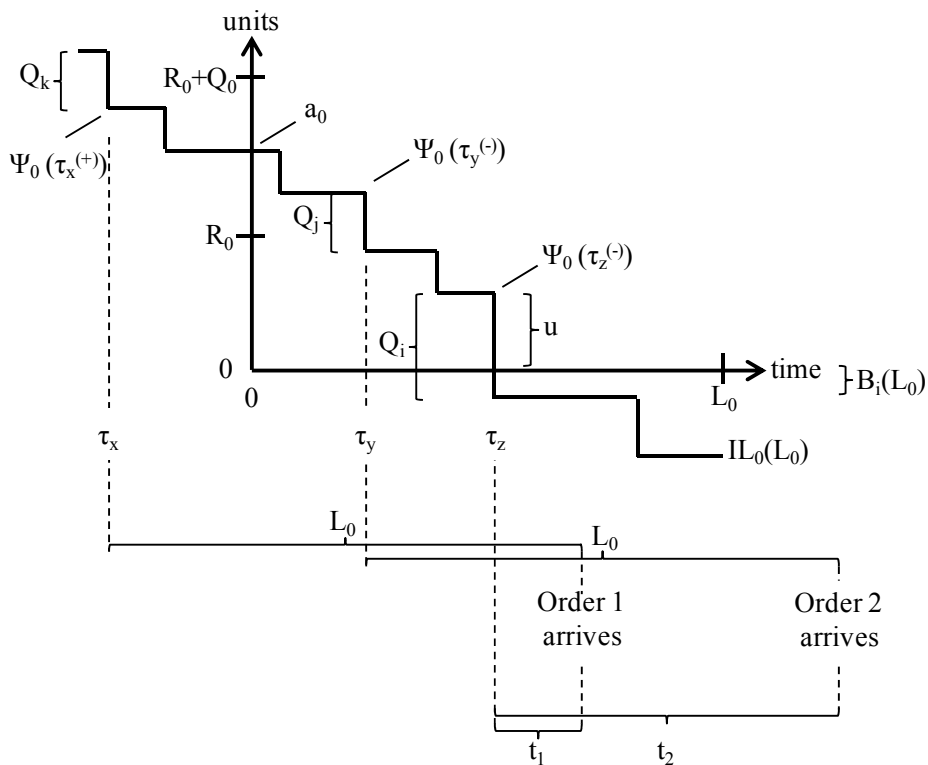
units

$Q_k$

$R_0+Q_0$

$a_0$

$\Psi_0(\tau_x^{(+)})$

$\Psi_0(\tau_y^{(-)})$

$Q_j$

$R_0$

$\Psi_0(\tau_z^{(-)})$

$Q_i$

$u$

0

0

time

$B_i(L_0)$

$L_0$

$\tau_x$

$\tau_y$

$\tau_z$

$IL_0(L_0)$

$L_0$

$L_0$

Order 1 arrives

Order 2 arrives

$t_1$

$t_2$